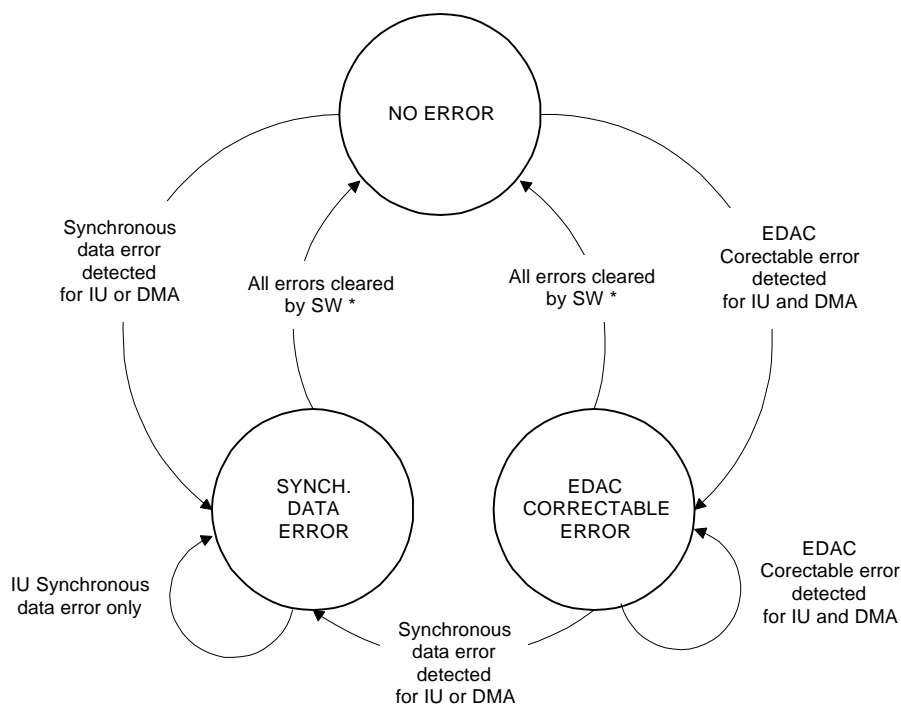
NO ERROR

Synchronous data error detected for IU or DMA

All errors cleared by SW *

All errors cleared by SW *

EDAC Corectable error detected for IU and DMA

SYNCH. DATA ERROR

EDAC CORRECTABLE ERROR

IU Synchronous data error only

EDAC Corectable error detected for IU and DMA

Synchronous data error detected for IU or DMA